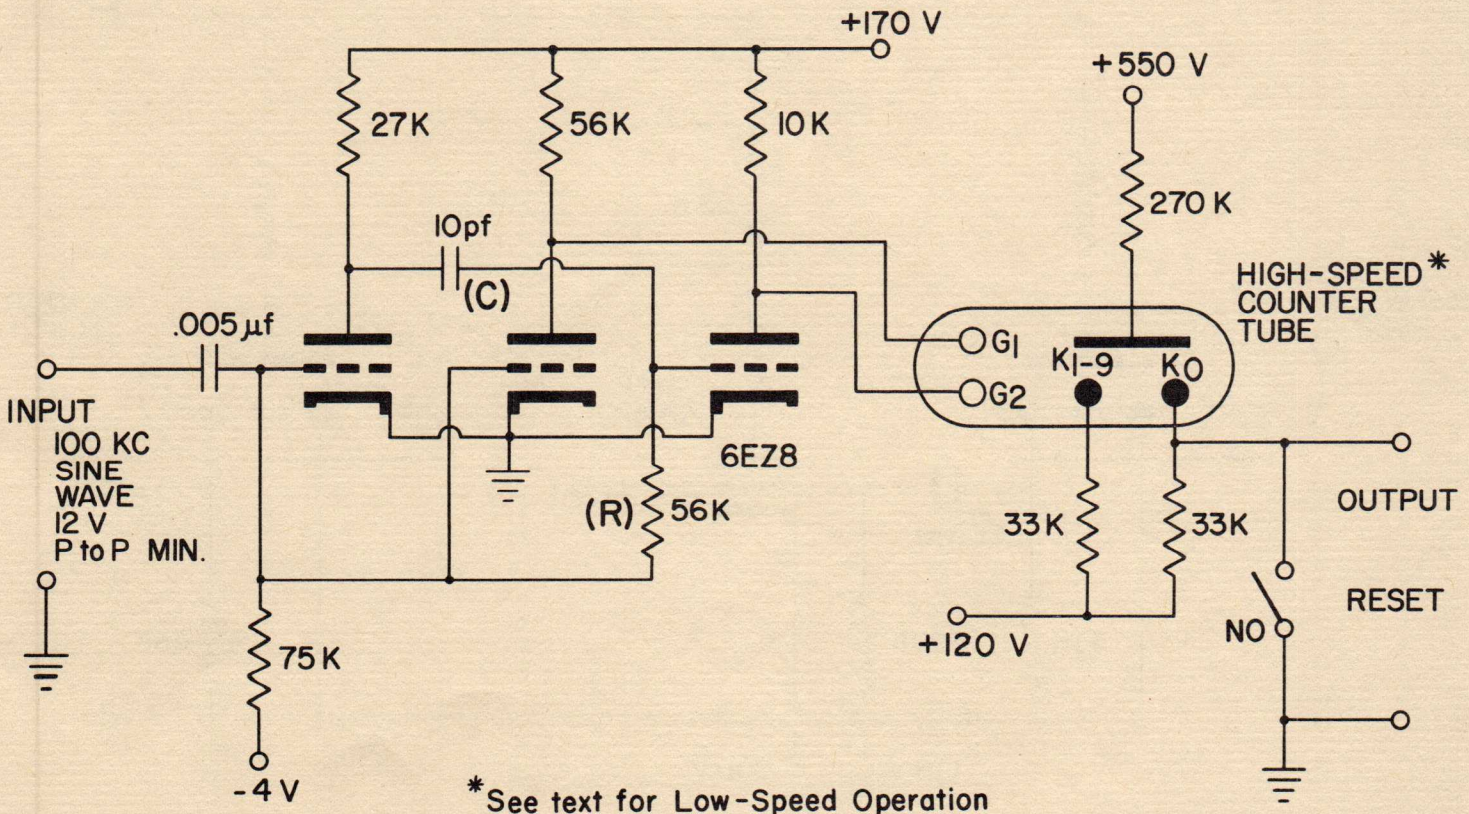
+170 V

27K

56K

10K

+550 V

270 K

10pf

(C)

HIGH-SPEED*
COUNTER
TUBE

.005 µf

G1

G2

K1-9

K0

INPUT
100 KC
SINE
WAVE
12 V
P to P MIN.

6EZ8

(R) 56K

33K

33K

OUTPUT

RESET

NO

+120 V

75K

-4 V

*See text for Low-Speed Operation